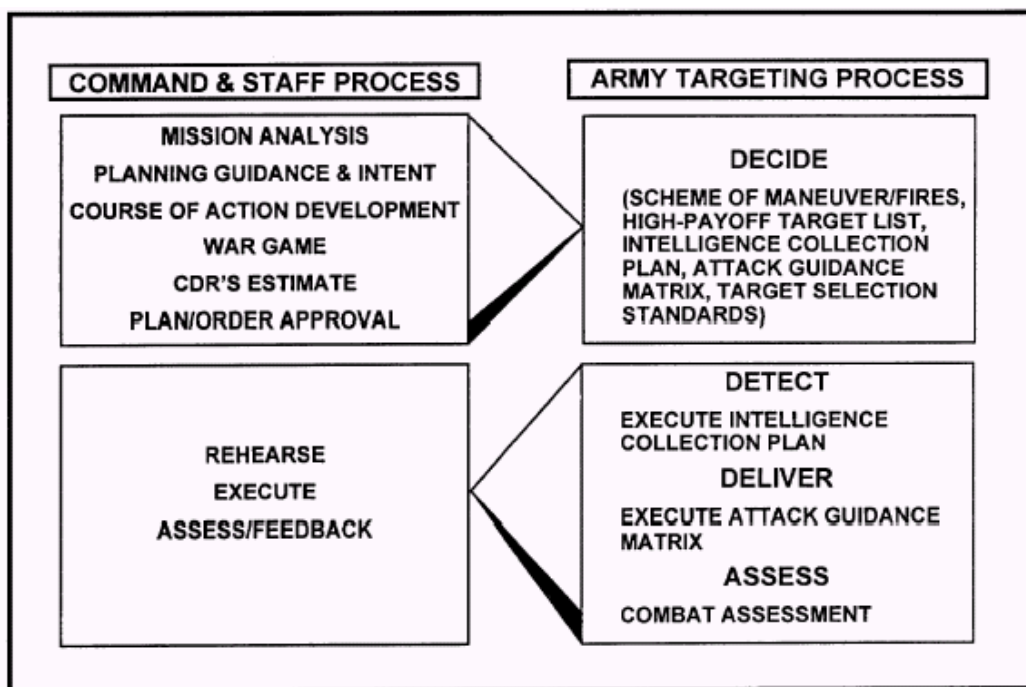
COMMAND & STAFF PROCESS

MISSION ANALYSIS
PLANNING GUIDANCE & INTENT
COURSE OF ACTION DEVELOPMENT
WAR GAME
CDR'S ESTIMATE
PLAN/ORDER APPROVAL

REHEARSE
EXECUTE
ASSESS/FEEDBACK

ARMY TARGETING PROCESS

DECIDE
(SCHEME OF MANEUVER/FIRES, HIGH-PAYOFF TARGET LIST, INTELLIGENCE COLLECTION PLAN, ATTACK GUIDANCE MATRIX, TARGET SELECTION STANDARDS)

DETECT
EXECUTE INTELLIGENCE COLLECTION PLAN
DELIVER
EXECUTE ATTACK GUIDANCE MATRIX
ASSESS
COMBAT ASSESSMENT